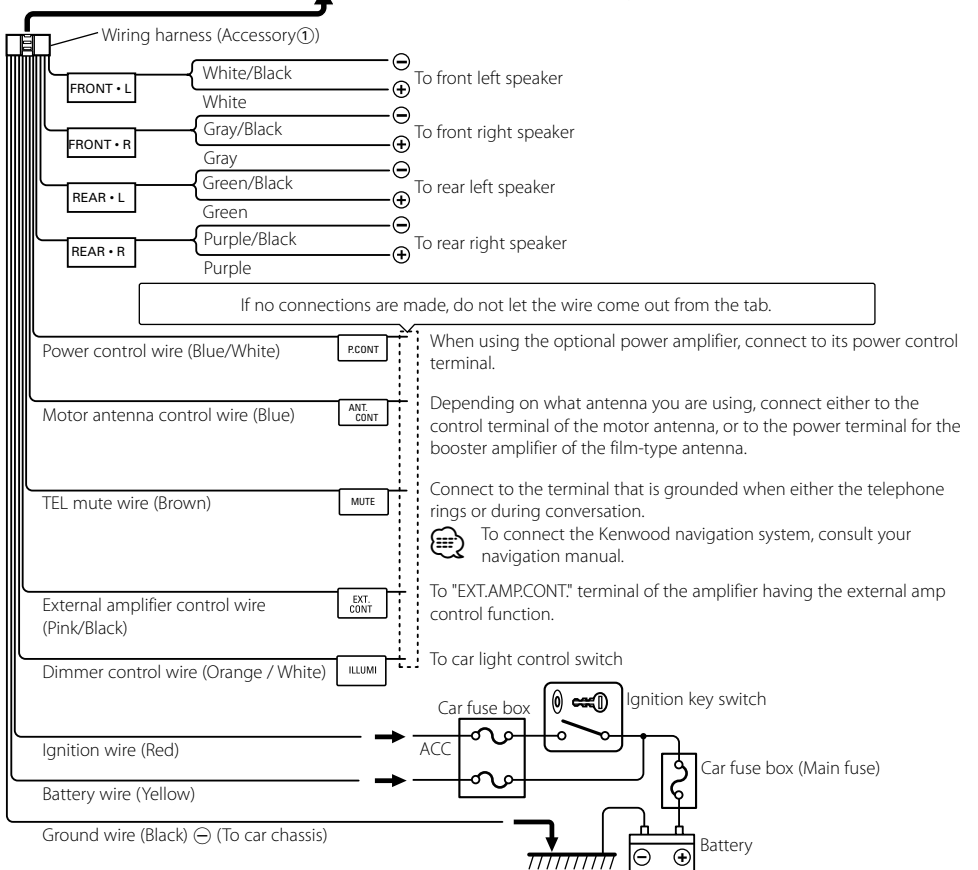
Wiring harness (Accessory①)

FRONT • L
White/Black
White
To front left speaker

FRONT • R
Gray/Black
Gray
To front right speaker

REAR • L
Green/Black
Green
To rear left speaker

REAR • R
Purple/Black
Purple
To rear right speaker

If no connections are made, do not let the wire come out from the tab.

Power control wire (Blue/White)
P.CONT
When using the optional power amplifier, connect to its power control terminal.

Motor antenna control wire (Blue)
ANT. CONT
Depending on what antenna you are using, connect either to the control terminal of the motor antenna, or to the power terminal for the booster amplifier of the film-type antenna.

TEL mute wire (Brown)
MUTE
Connect to the terminal that is grounded when either the telephone rings or during conversation.
To connect the Kenwood navigation system, consult your navigation manual.

External amplifier control wire (Pink/Black)
EXT. CONT
To "EXT.AMP.CONT." terminal of the amplifier having the external amp control function.

Dimmer control wire (Orange / White)
ILLUMI
To car light control switch

Car fuse box
Ignition key switch
ACC
Ignition wire (Red)
Car fuse box (Main fuse)
Battery wire (Yellow)
Ground wire (Black) ⊖ (To car chassis)
Battery